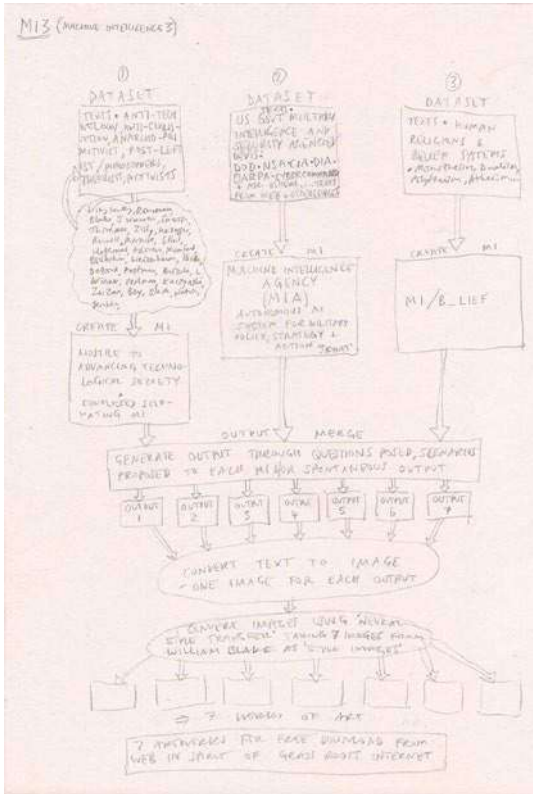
MI3 (MACHINE INTELLIGENCE 3)

①
DATASET
TEXTS • ANTI-TECHNOLOGY, ANTI-CIVILIZATION, ANARCHO-PRIMITIVIST, POST-LEFT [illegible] / PHILOSOPHERS, THEORISTS, ACTIVISTS

Kaczynski, Zerzan, Ellul, Mumford, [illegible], Illich, Jensen, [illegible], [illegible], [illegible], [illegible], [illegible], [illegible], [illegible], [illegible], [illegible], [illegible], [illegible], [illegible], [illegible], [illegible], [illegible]

CREATE MI

HOSTILE TO ADVANCING TECHNOLOGICAL SOCIETY
+
CONFLICTED SELF-HATING MI

②
DATASET
US GOVT MILITARY INTELLIGENCE AND SECURITY AGENCIES DATA: DOD • NSA • CIA • DIA • DARPA • CYBER COMMAND + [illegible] • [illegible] FROM WEB + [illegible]

CREATE MI

MACHINE INTELLIGENCE AGENCY (MIA)
AUTONOMOUS AI SYSTEM FOR MILITARY POLICY, STRATEGY + ACTION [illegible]

③
DATASET
TEXTS • HUMAN RELIGIONS & BELIEF SYSTEMS • Monotheism, Dualism, Polytheism, Atheism...

CREATE MI

MI/B_LIEF

OUTPUT MERGE

GENERATE OUTPUT THROUGH QUESTIONS POSED, SCENARIOS PROPOSED TO EACH MI OR SPONTANEOUS OUTPUT

OUTPUT 1
OUTPUT 2
OUTPUT 3
OUTPUT 4
OUTPUT 5
OUTPUT 6
OUTPUT 7

CONVERT TEXT TO IMAGE
- ONE IMAGE FOR EACH OUTPUT

CONVERT IMAGES USING 'NEURAL STYLE TRANSFER' TAKING 7 IMAGES FROM WILLIAM BLAKE AS 'STYLE IMAGES'

⇒ 7 WORKS OF ART

7 ARTWORKS FOR FREE DOWNLOAD FROM WEB IN SPIRIT OF GENESIS ROOTS INTERNET